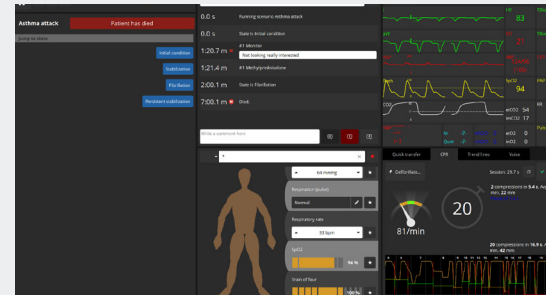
Asthma attack
Patient has died
Going to status
Initial condition
Stabilization
Fibrillation
Persistent stabilization
0.0 s
Running scenario asthma attack
0.0 s
State is Initial condition
1:20.7 m
#1 Monitor
Not looking really interested
1:21.4 m
#1 Methylprednisolone
2:00.1 m
State is Fibrillation
7:00.1 m
Died.
Write a comment here
HR
83
RR
21
SpO2
94
etCO2
94
CO2
etCO2 17
etO2 0
iO2 0
Pulse
Quick transfer
CPR
Trend lines
Voice
Defibrillato...
Session: 29.7 s
2 compressions in 5.4 s. Avg min. 22 min
20
81/min
20 compressions in 16.9 s. Avg min. 42 min
Respiration (pulse)
Normal
Respiratory rate
33 bpm
SpO2
94 %
Train of four